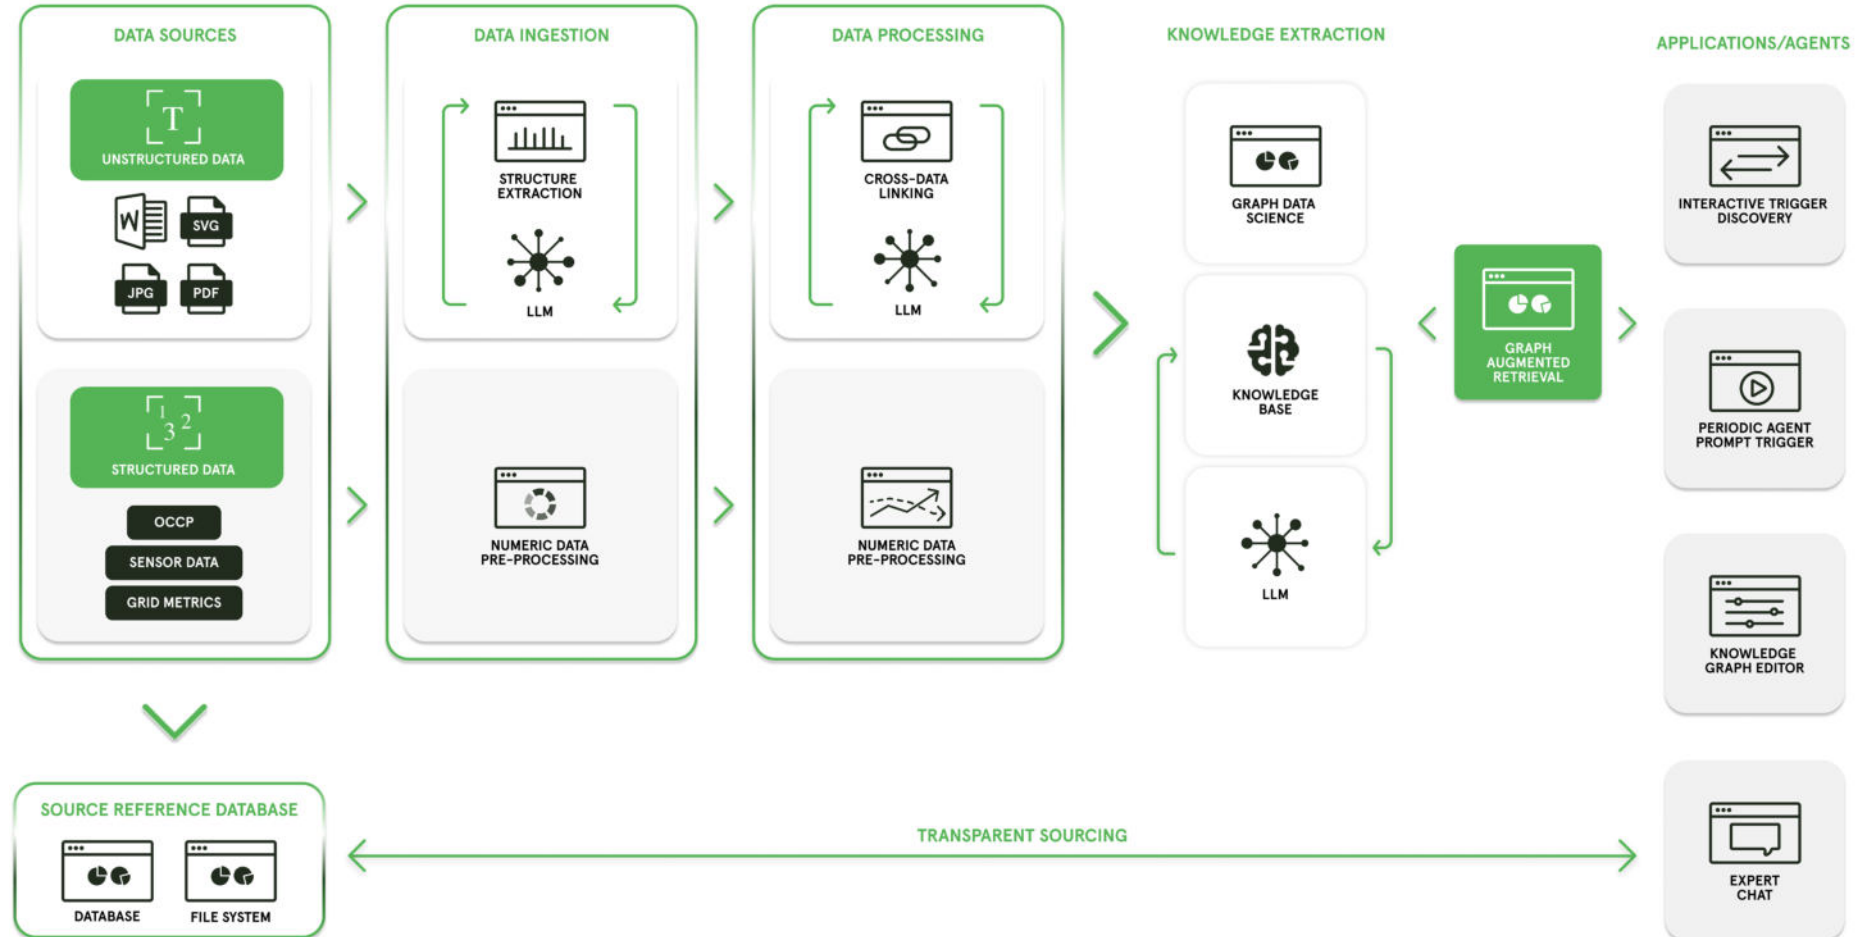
DATA SOURCES

T
UNSTRUCTURED DATA

W SVG JPG PDF

1 2 3
STRUCTURED DATA

OCCP
SENSOR DATA
GRID METRICS

DATA INGESTION

STRUCTURE EXTRACTION

LLM

NUMERIC DATA PRE-PROCESSING

DATA PROCESSING

CROSS-DATA LINKING

LLM

NUMERIC DATA PRE-PROCESSING

KNOWLEDGE EXTRACTION

GRAPH DATA SCIENCE

KNOWLEDGE BASE

LLM

GRAPH AUGMENTED RETRIEVAL

APPLICATIONS/AGENTS

INTERACTIVE TRIGGER DISCOVERY

PERIODIC AGENT PROMPT TRIGGER

KNOWLEDGE GRAPH EDITOR

EXPERT CHAT

SOURCE REFERENCE DATABASE

DATABASE

FILE SYSTEM

TRANSPARENT SOURCING